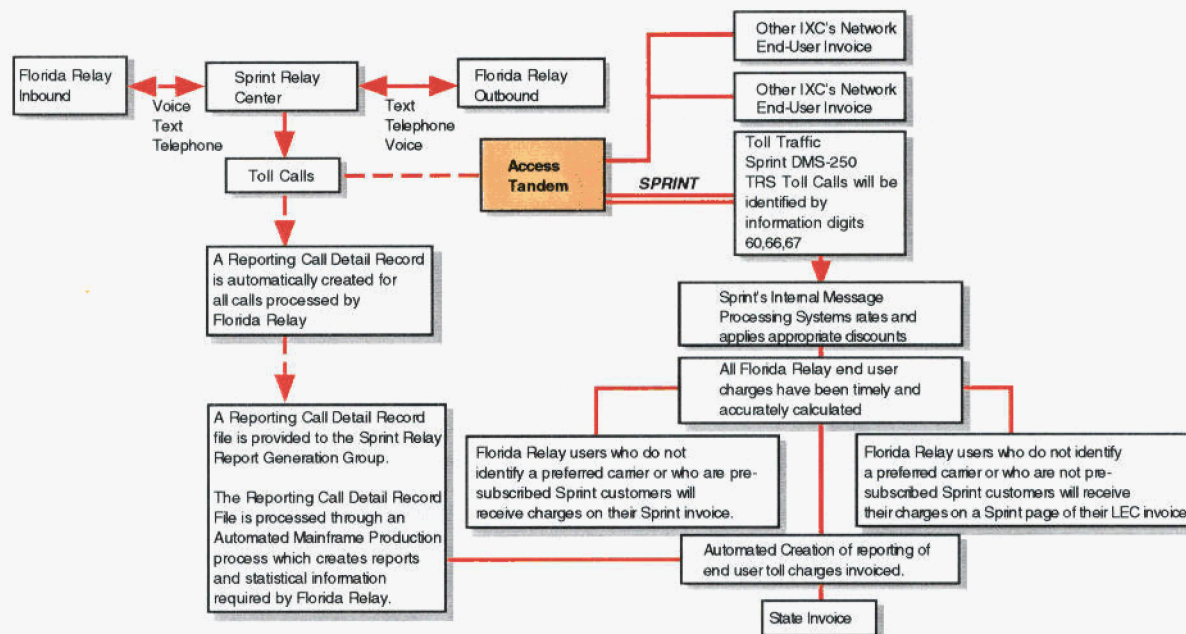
Florida Relay Inbound

Voice
Text
Telephone

Sprint Relay Center

Text
Telephone
Voice

Florida Relay Outbound

Other IXC's Network End-User Invoice

Other IXC's Network End-User Invoice

Toll Calls

Access Tandem

SPRINT

Toll Traffic
Sprint DMS-250
TRS Toll Calls will be identified by information digits 60,66,67

A Reporting Call Detail Record is automatically created for all calls processed by Florida Relay

Sprint's Internal Message Processing Systems rates and applies appropriate discounts

All Florida Relay end user charges have been timely and accurately calculated

A Reporting Call Detail Record file is provided to the Sprint Relay Report Generation Group.

The Reporting Call Detail Record File is processed through an Automated Mainframe Production process which creates reports and statistical information required by Florida Relay.

Florida Relay users who do not identify a preferred carrier or who are pre-subscribed Sprint customers will receive charges on their Sprint invoice.

Florida Relay users who do not identify a preferred carrier or who are not pre-subscribed Sprint customers will receive their charges on a Sprint page of their LEC invoice

Automated Creation of reporting of end user toll charges invoiced.

State Invoice